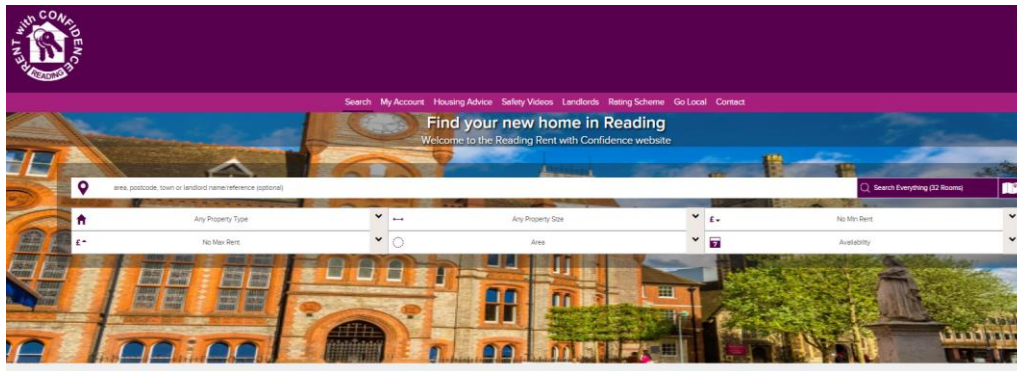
RENT with CONFIDENCE
READING

Search My Account Housing Advice Safety Videos Landlords Rating Scheme Go Local Contact

Find your new home in Reading
Welcome to the Reading Rent with Confidence website

area, postcode, town or landlord name/reference (optional)

Search Everything (32 Rooms)

Any Property Type
Any Property Size
No Min Rent
No Max Rent
Area
Availability